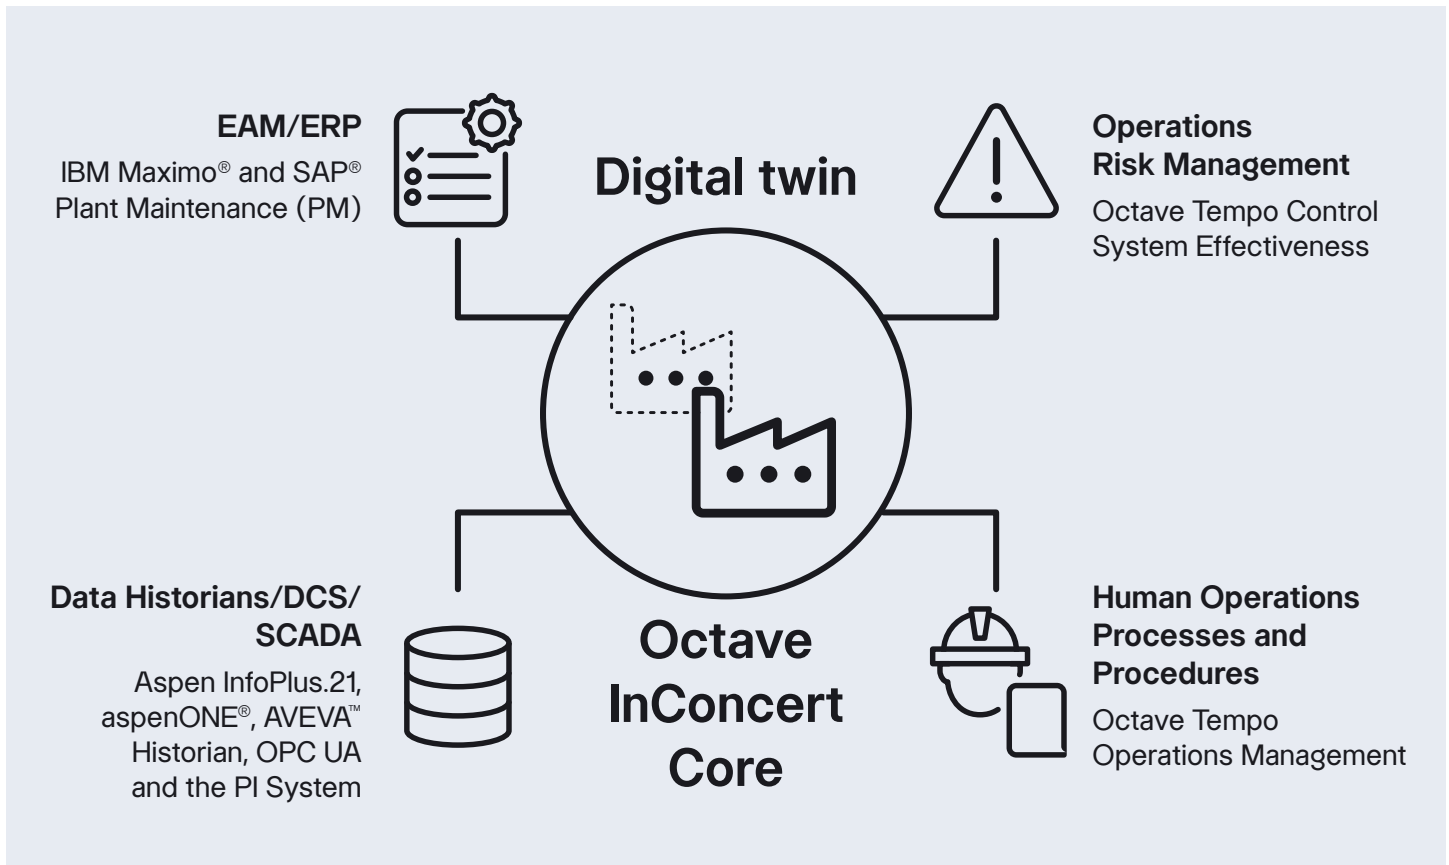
EAM/ERP

IBM Maximo® and SAP® Plant Maintenance (PM)

Digital twin

Operations Risk Management

Octave Tempo Control System Effectiveness

Data Historians/DCS/ SCADA

Aspen InfoPlus.21, aspenONE®, AVEVA™ Historian, OPC UA and the PI System

Octave InConcert Core

Human Operations Processes and Procedures

Octave Tempo Operations Management